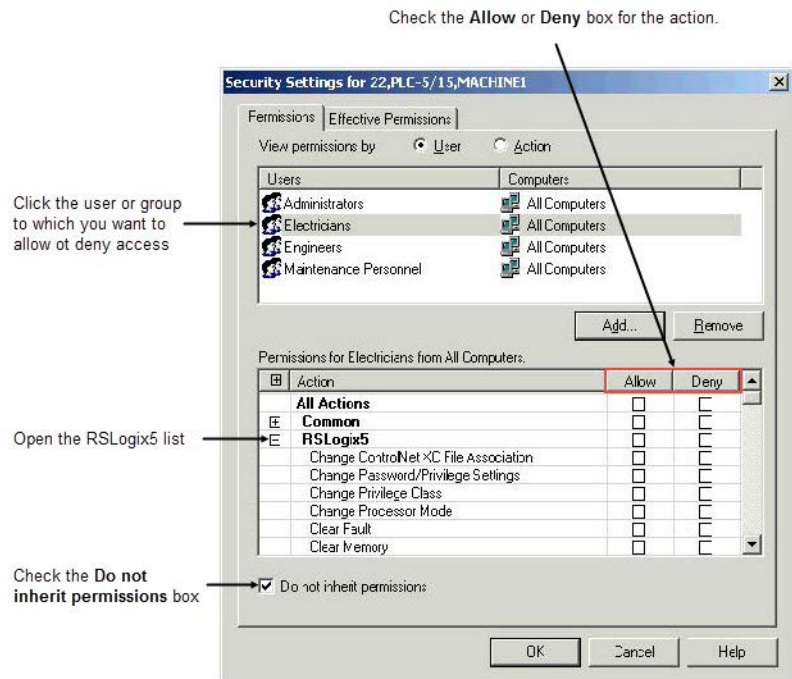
Check the **Allow** or **Deny** box for the action.

Security Settings for 22,PLC-5/15,MACHINE1

×

Permissions | Effective Permissions

View permissions by ◉ User ○ Action

| Users | Computers |
|---|---|
| Administrators | All Computers |
| Electricians | All Computers |
| Engineers | All Computers |
| Maintenance Personnel | All Computers |

Add... | Remove

Permissions for Electricians from All Computers.

| ⊞ | Action | Allow | Deny |
|---|---|---|---|
| | All Actions | ☐ | ☐ |
| ⊞ | Common | ☐ | ☐ |
| ⊟ | RSLogix5 | ☐ | ☐ |
| | Change ControlNet XC File Association | ☐ | ☐ |
| | Change Password/Privilege Settings | ☐ | ☐ |
| | Change Privilege Class | ☐ | ☐ |
| | Change Processor Mode | ☐ | ☐ |
| | Clear Fault | ☐ | ☐ |
| | Clear Memory | ☐ | ☐ |

Click the user or group to which you want to allow ot deny access

Open the RSLogix5 list

Check the **Do not inherit permissions** box

☑ Do not inherit permissions

OK | Cancel | Help